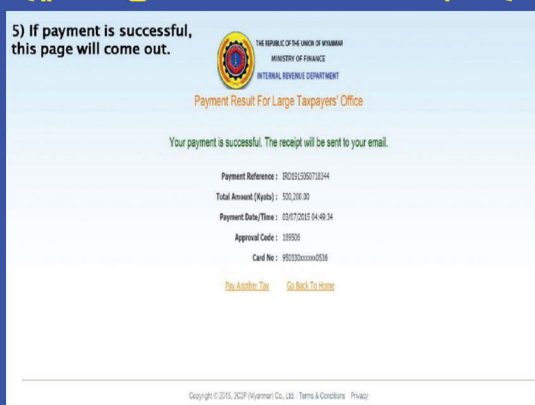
5) If payment is successful, this page will come out.

THE REPUBLIC OF THE UNION OF MYANMAR
MINISTRY OF FINANCE
INTERNAL REVENUE DEPARTMENT

Payment Result For Large Taxpayers' Office

Your payment is successful. The receipt will be sent to your email.

Payment Reference : IRD1915050718344

Total Amount (Kyats) : 500,200.00

Payment Date/Time : 03/07/2015 04:49:34

Approval Code : 189506

Card No : 950330xxxxxx0538

Pay Another Tax    Go Back To Home

Copyright © 2015, 2C2P (Myanmar) Co., Ltd. | Terms & Conditions | Privacy